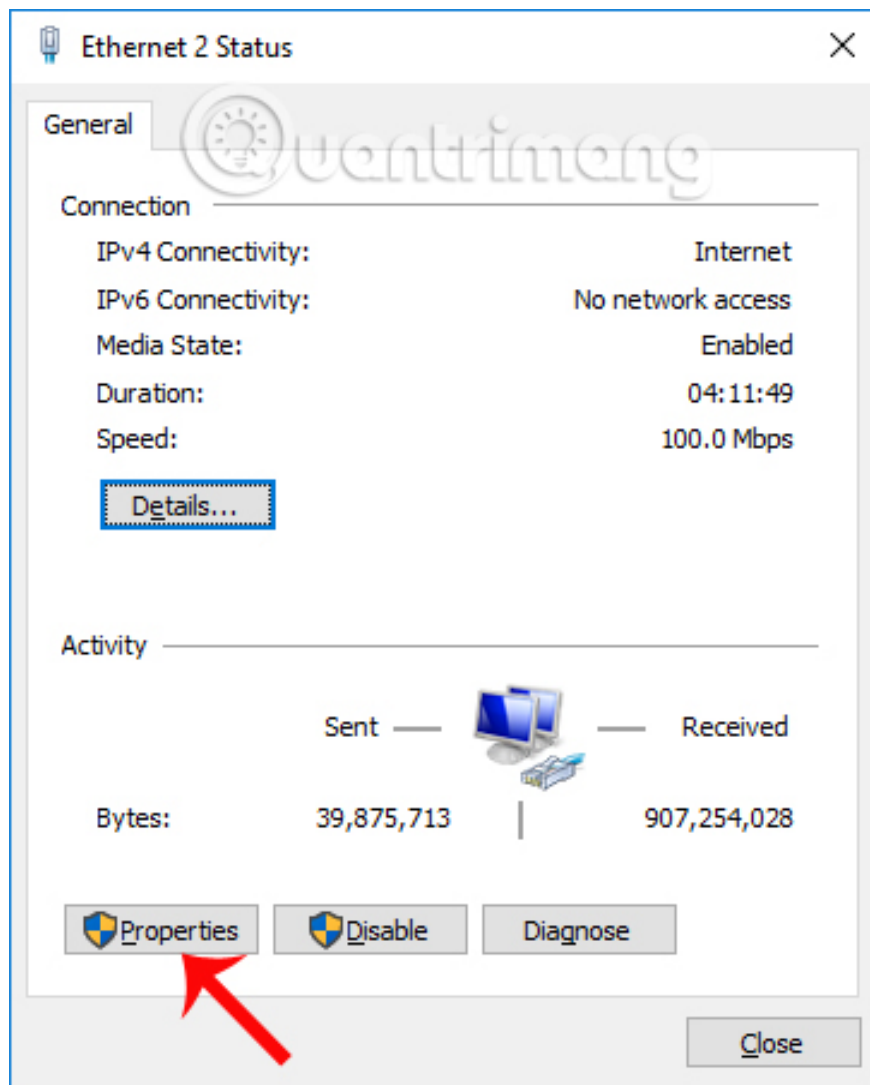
Ethernet 2 Status

General

Quantrimang

Connection

| | |
|---|---|
| IPv4 Connectivity: | Internet |
| IPv6 Connectivity: | No network access |
| Media State: | Enabled |
| Duration: | 04:11:49 |
| Speed: | 100.0 Mbps |

Details...

Activity

Sent — — Received

Bytes: 39,875,713 | 907,254,028

Properties Disable Diagnose

Close